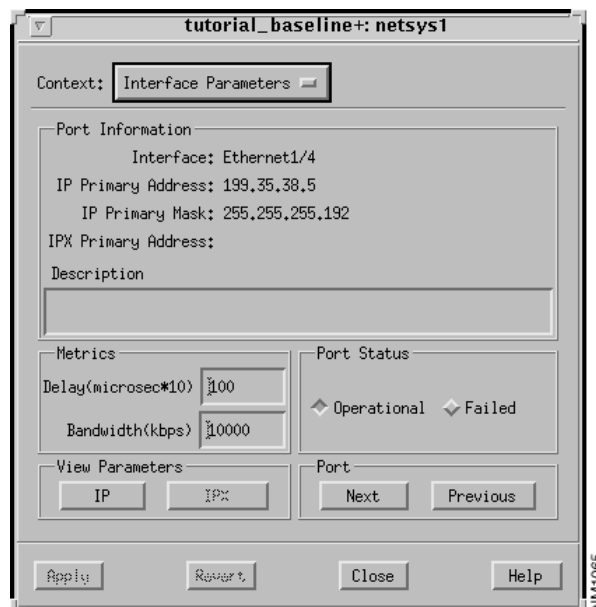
tutorial_baseline+: netsys1

Context: Interface Parameters

Port Information
Interface: Ethernet1/4
IP Primary Address: 199.35.38.5
IP Primary Mask: 255.255.255.192
IPX Primary Address:
Description

Metrics
Delay(microsec*10) 100
Bandwidth(kbps) 10000

Port Status
Operational
Failed

View Parameters
IP
IPX

Port
Next
Previous

Apply
Revert
Close
Help

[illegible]